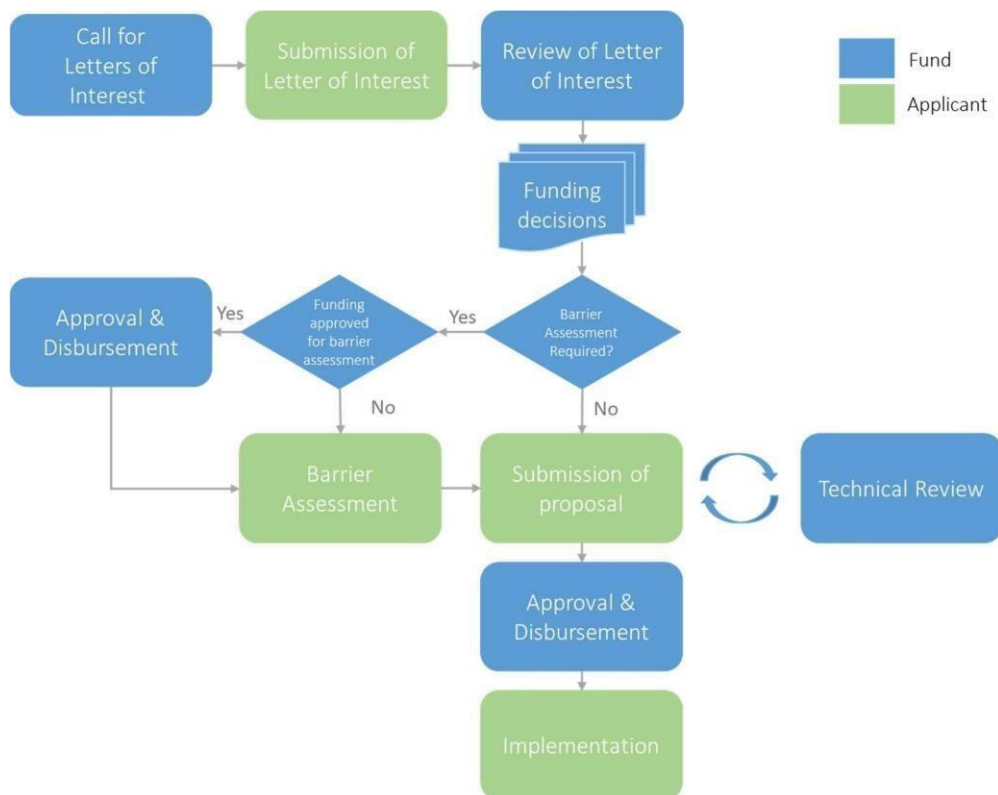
Call for Letters of Interest

Submission of Letter of Interest

Review of Letter of Interest

Fund

Applicant

Funding decisions

Barrier Assessment Required?

Yes

Funding approved for barrier assessment

Yes

Approval & Disbursement

No

No

Barrier Assessment

Submission of proposal

Technical Review

Approval & Disbursement

Implementation